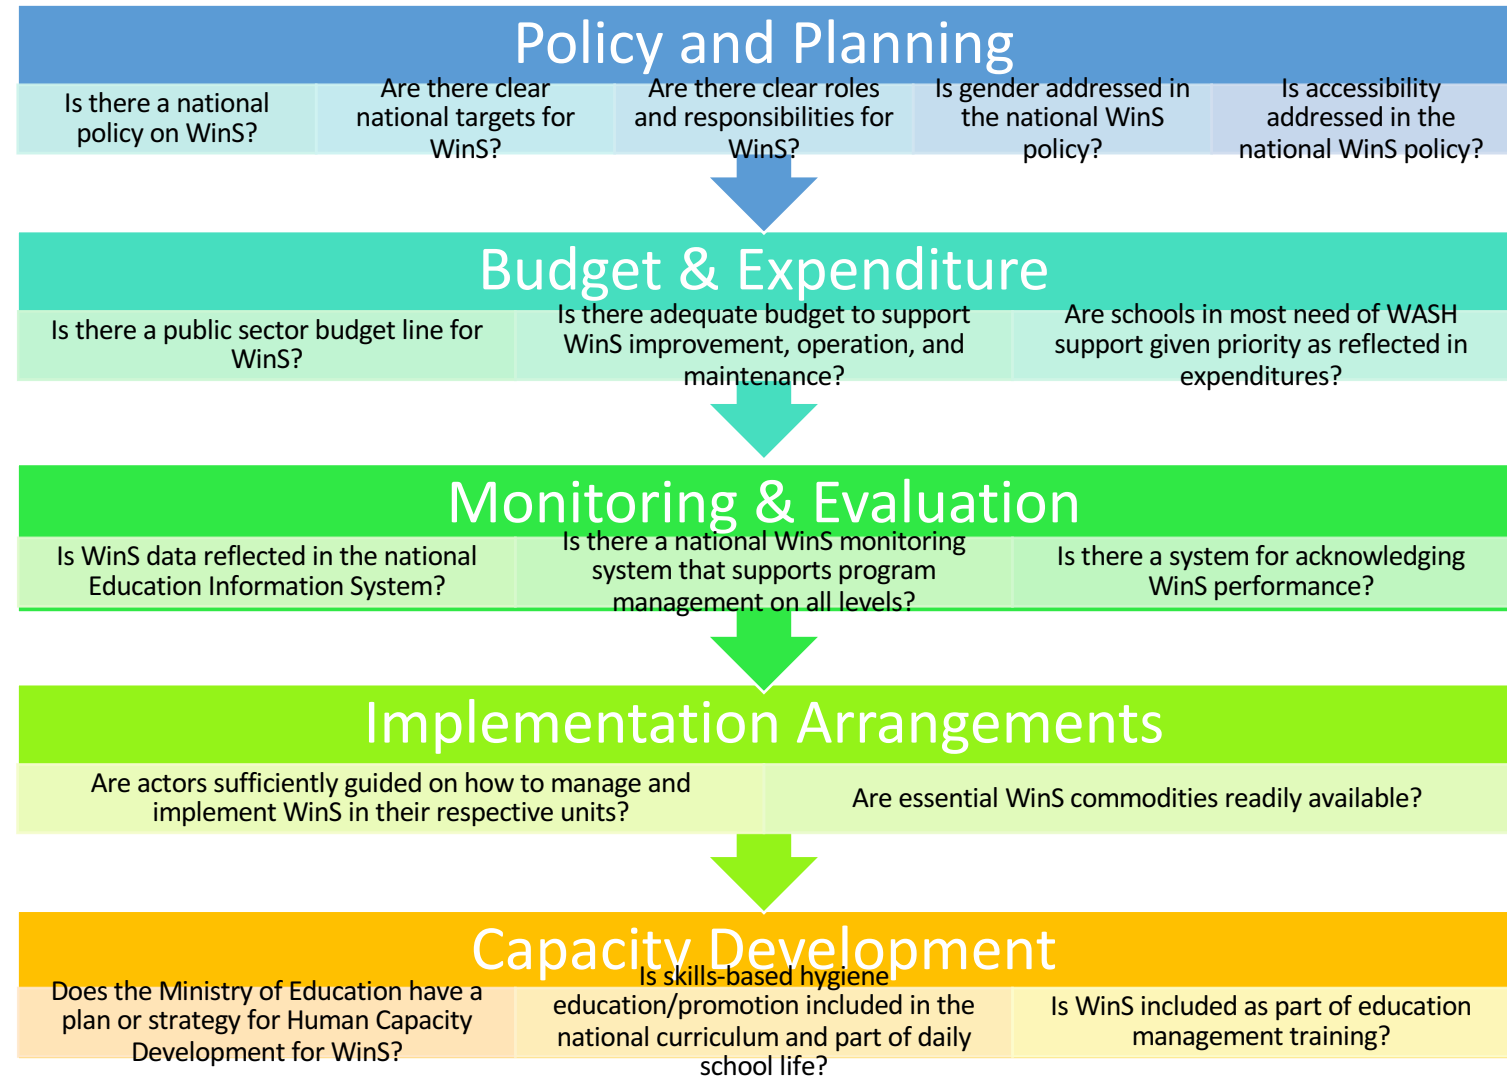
Policy and Planning

Is there a national policy on WinS?

Are there clear national targets for WinS?

Are there clear roles and responsibilities for WinS?

Is gender addressed in the national WinS policy?

Is accessibility addressed in the national WinS policy?

Budget & Expenditure

Is there a public sector budget line for WinS?

Is there adequate budget to support WinS improvement, operation, and maintenance?

Are schools in most need of WASH support given priority as reflected in expenditures?

Monitoring & Evaluation

Is WinS data reflected in the national Education Information System?

Is there a national WinS monitoring system that supports program management on all levels?

Is there a system for acknowledging WinS performance?

Implementation Arrangements

Are actors sufficiently guided on how to manage and implement WinS in their respective units?

Are essential WinS commodities readily available?

Capacity Development

Does the Ministry of Education have a plan or strategy for Human Capacity Development for WinS?

Is skills-based hygiene education/promotion included in the national curriculum and part of daily school life?

Is WinS included as part of education management training?